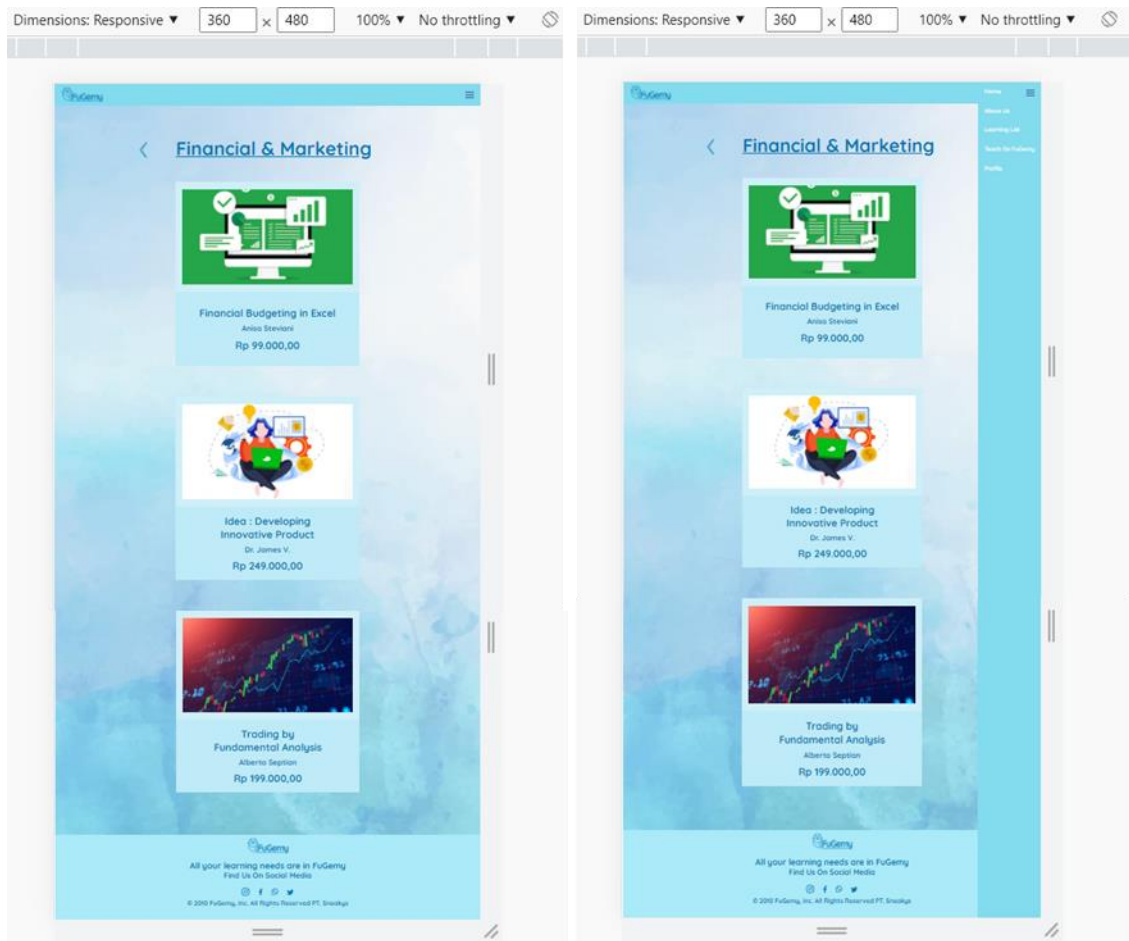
Dimensions: Responsive ▼ 360 × 480 100% ▼ No throttling ▼

FuGemy

Financial & Marketing

Financial Budgeting in Excel
Anisa Steviani
Rp 99.000,00

Idea : Developing Innovative Product
Dr. James V.
Rp 249.000,00

Trading by Fundamental Analysis
Alberto Septian
Rp 199.000,00

FuGemy
All your learning needs are in FuGemy
Find Us On Social Media
© 2010 FuGemy, Inc. All Rights Reserved PT. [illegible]

Dimensions: Responsive ▼ 360 × 480 100% ▼ No throttling ▼

FuGemy

Home
About Us
Learning Lab
Teach On FuGemy
Profile

Financial & Marketing

Financial Budgeting in Excel
Anisa Steviani
Rp 99.000,00

Idea : Developing Innovative Product
Dr. James V.
Rp 249.000,00

Trading by Fundamental Analysis
Alberto Septian
Rp 199.000,00

FuGemy
All your learning needs are in FuGemy
Find Us On Social Media
© 2010 FuGemy, Inc. All Rights Reserved PT. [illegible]